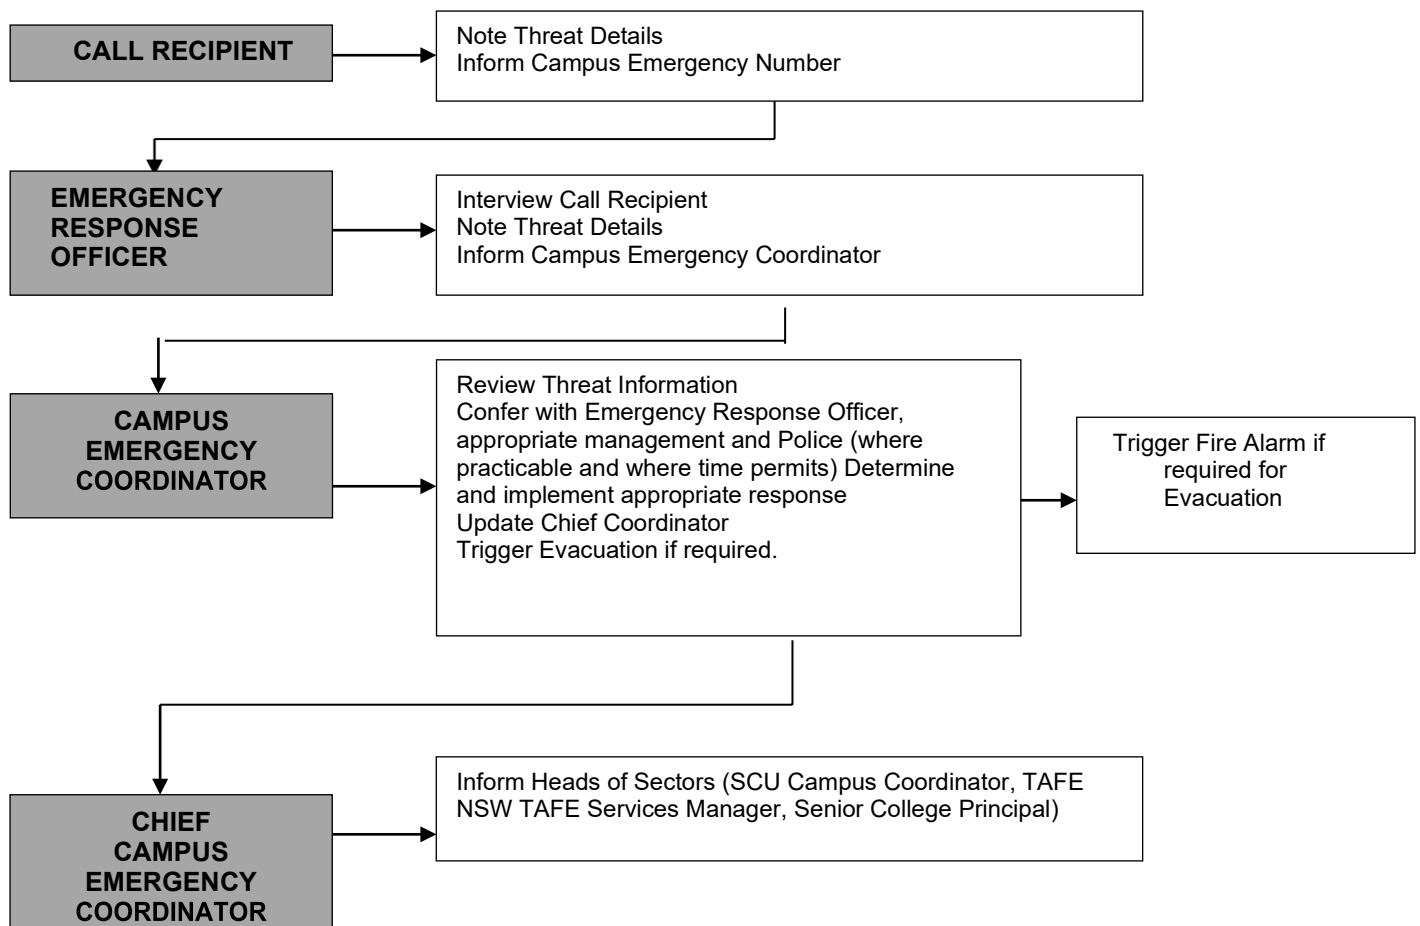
CALL RECIPIENT

Note Threat Details
Inform Campus Emergency Number

EMERGENCY RESPONSE OFFICER

Interview Call Recipient
Note Threat Details
Inform Campus Emergency Coordinator

CAMPUS EMERGENCY COORDINATOR

Review Threat Information
Confer with Emergency Response Officer, appropriate management and Police (where practicable and where time permits) Determine and implement appropriate response
Update Chief Coordinator
Trigger Evacuation if required.

Trigger Fire Alarm if required for Evacuation

CHIEF CAMPUS EMERGENCY COORDINATOR

Inform Heads of Sectors (SCU Campus Coordinator, TAFE NSW TAFE Services Manager, Senior College Principal)